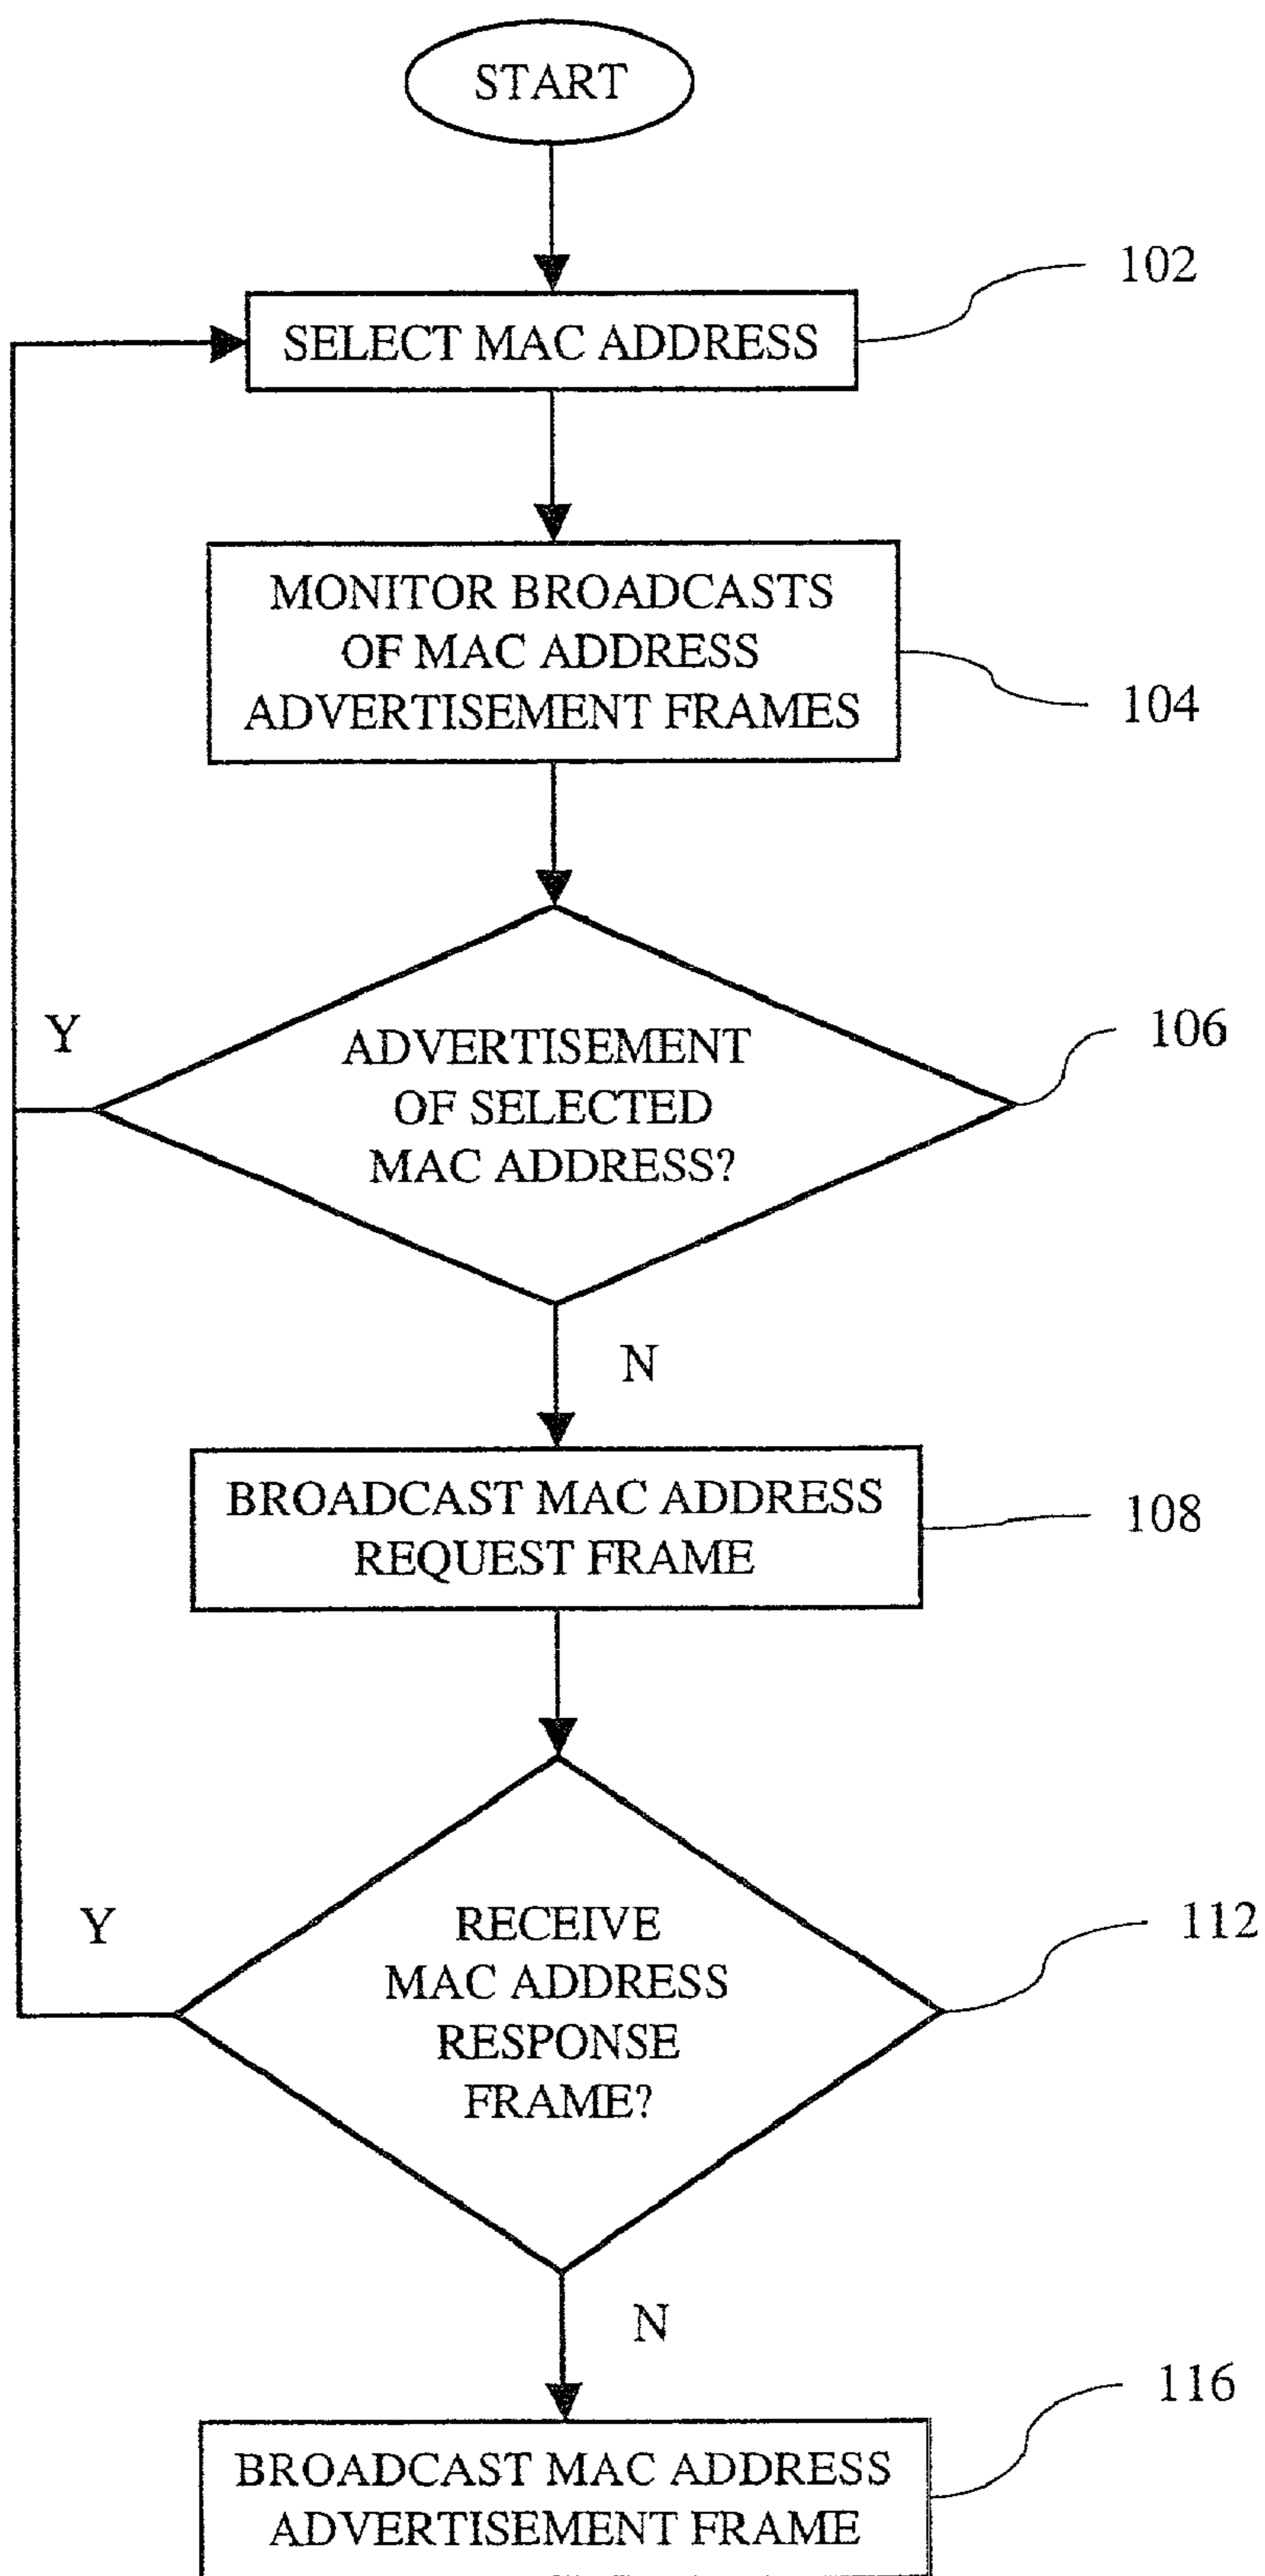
START

102

SELECT MAC ADDRESS

MONITOR BROADCASTS OF MAC ADDRESS ADVERTISEMENT FRAMES

104

Y

ADVERTISEMENT OF SELECTED MAC ADDRESS?

106

N

BROADCAST MAC ADDRESS REQUEST FRAME

108

Y

RECEIVE MAC ADDRESS RESPONSE FRAME?

112

N

116

BROADCAST MAC ADDRESS ADVERTISEMENT FRAME